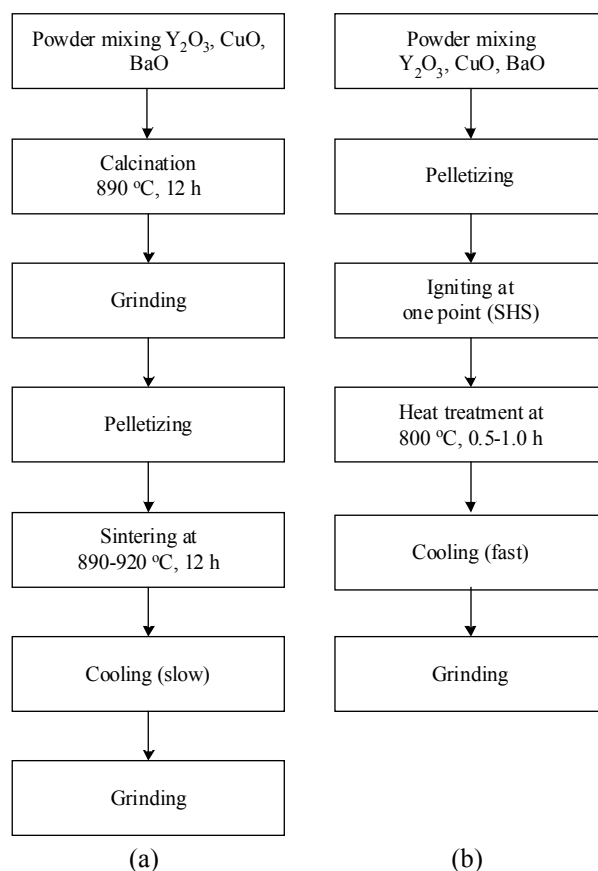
Powder mixing $Y_2O_3$, CuO, BaO

Calcination 890 $^oC$, 12 h

Grinding

Pelletizing

Sintering at 890-920 $^oC$, 12 h

Cooling (slow)

Grinding

(a)

Powder mixing $Y_2O_3$, CuO, BaO

Pelletizing

Igniting at one point (SHS)

Heat treatment at 800 $^oC$, 0.5-1.0 h

Cooling (fast)

Grinding

(b)